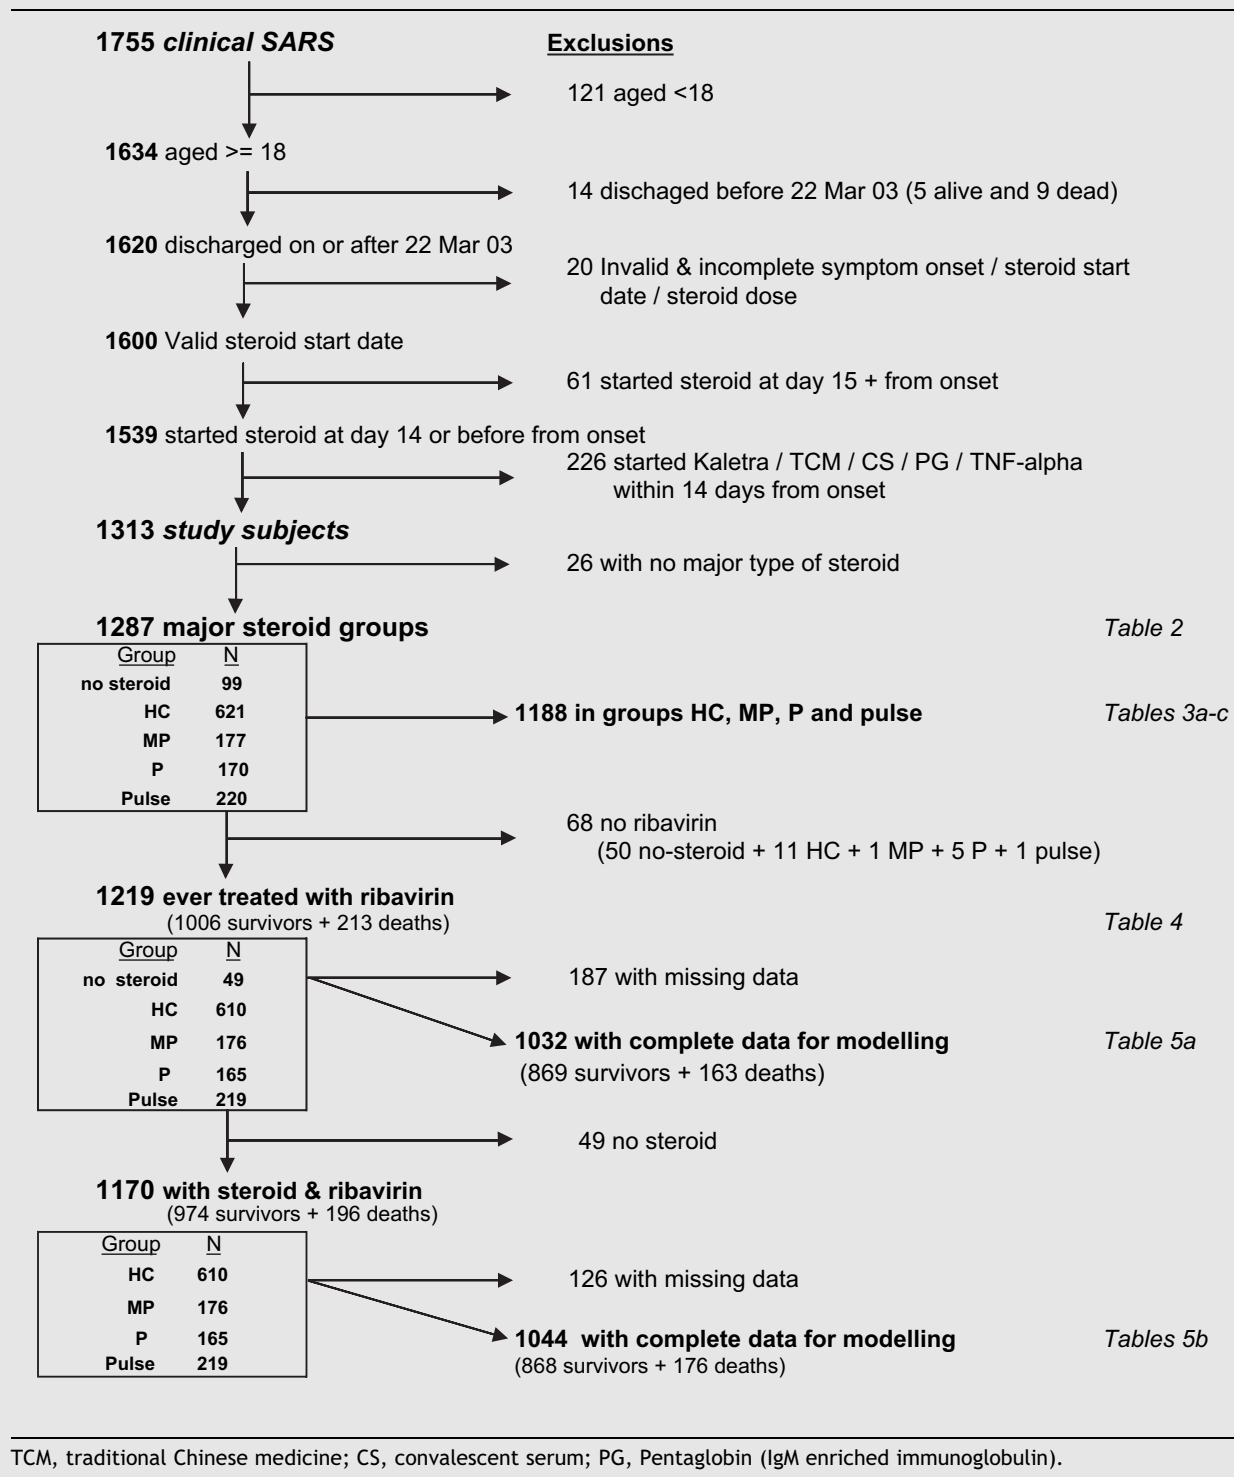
**1755 *clinical SARS***

**Exclusions**

121 aged <18

**1634** aged >= 18

14 dischaged before 22 Mar 03 (5 alive and 9 dead)

**1620** discharged on or after 22 Mar 03

20 Invalid & incomplete symptom onset / steroid start date / steroid dose

**1600** Valid steroid start date

61 started steroid at day 15 + from onset

**1539** started steroid at day 14 or before from onset

226 started Kaletra / TCM / CS / PG / TNF-alpha within 14 days from onset

**1313 *study subjects***

26 with no major type of steroid

**1287 major steroid groups**

*Table 2*

| Group | N |
|---|---|
| no steroid | 99 |
| HC | 621 |
| MP | 177 |
| P | 170 |
| Pulse | 220 |

**1188 in groups HC, MP, P and pulse**

*Tables 3a-c*

68 no ribavirin (50 no-steroid + 11 HC + 1 MP + 5 P + 1 pulse)

**1219 ever treated with ribavirin**
(1006 survivors + 213 deaths)

*Table 4*

| Group | N |
|---|---|
| no steroid | 49 |
| HC | 610 |
| MP | 176 |
| P | 165 |
| Pulse | 219 |

187 with missing data

**1032 with complete data for modelling**
(869 survivors + 163 deaths)

*Table 5a*

49 no steroid

**1170 with steroid & ribavirin**
(974 survivors + 196 deaths)

| Group | N |
|---|---|
| HC | 610 |
| MP | 176 |
| P | 165 |
| Pulse | 219 |

126 with missing data

**1044 with complete data for modelling**
(868 survivors + 176 deaths)

*Tables 5b*

TCM, traditional Chinese medicine; CS, convalescent serum; PG, Pentaglobin (IgM enriched immunoglobulin).